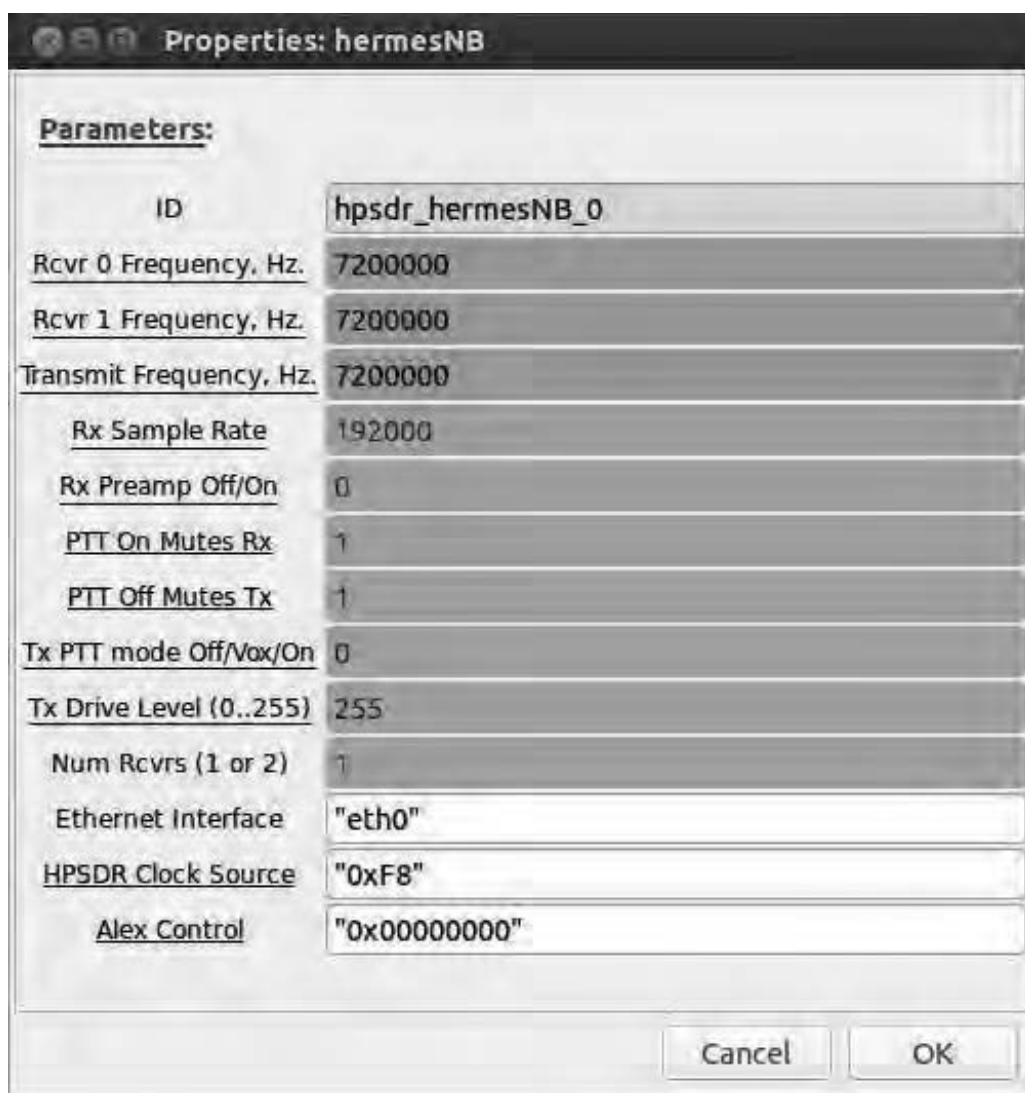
Properties: hermesNB

Parameters:

| | |
|---|---|
| ID | hpsdr_hermesNB_0 |
| Rcvr 0 Frequency, Hz. | 7200000 |
| Rcvr 1 Frequency, Hz. | 7200000 |
| Transmit Frequency, Hz. | 7200000 |
| Rx Sample Rate | 192000 |
| Rx Preamp Off/On | 0 |
| PTT On Mutes Rx | 1 |
| PTT Off Mutes Tx | 1 |
| Tx PTT mode Off/Vox/On | 0 |
| Tx Drive Level (0..255) | 255 |
| Num Rcvrs (1 or 2) | 1 |
| Ethernet Interface | "eth0" |
| HPSDR Clock Source | "0xF8" |
| Alex Control | "0x00000000" |

Cancel OK